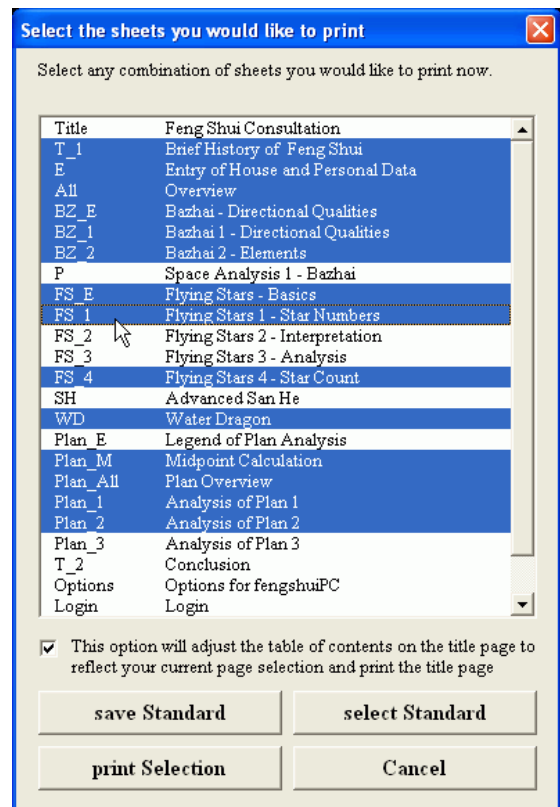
Select the sheets you would like to print

Select any combination of sheets you would like to print now.

| | |
|---|---|
| Title | Feng Shui Consultation |
| T_1 | Brief History of Feng Shui |
| E | Entry of House and Personal Data |
| All | Overview |
| BZ_E | Bazhai - Directional Qualities |
| BZ_1 | Bazhai 1 - Directional Qualities |
| BZ_2 | Bazhai 2 - Elements |
| P | Space Analysis 1 - Bazhai |
| FS_E | Flying Stars - Basics |
| FS_1 | Flying Stars 1 - Star Numbers |
| FS_2 | Flying Stars 2 - Interpretation |
| FS_3 | Flying Stars 3 - Analysis |
| FS_4 | Flying Stars 4 - Star Count |
| SH | Advanced San He |
| WD | Water Dragon |
| Plan_E | Legend of Plan Analysis |
| Plan_M | Midpoint Calculation |
| Plan_All | Plan Overview |
| Plan_1 | Analysis of Plan 1 |
| Plan_2 | Analysis of Plan 2 |
| Plan_3 | Analysis of Plan 3 |
| T_2 | Conclusion |
| Options | Options for fengshuiPC |
| Login | Login |

This option will adjust the table of contents on the title page to reflect your current page selection and print the title page

save Standard
select Standard
print Selection
Cancel